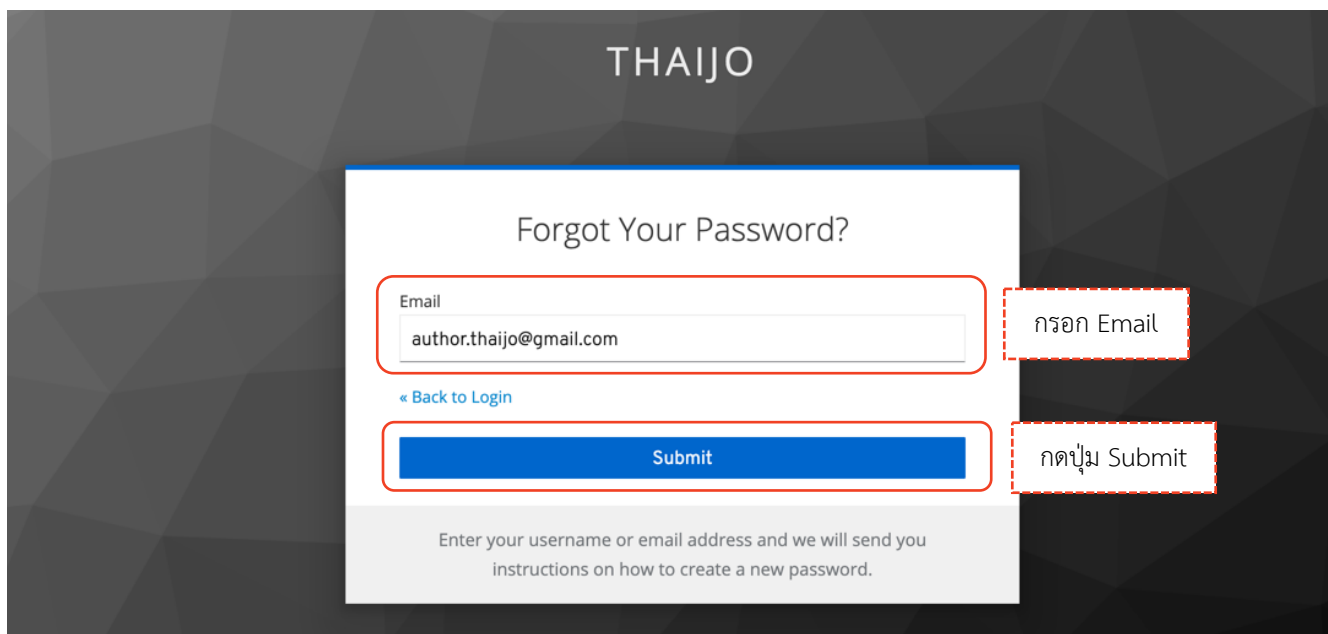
THAIJO

Forgot Your Password?

Email

author.thaijo@gmail.com

กรอก Email

« Back to Login

Submit

กดปุ่ม Submit

Enter your username or email address and we will send you instructions on how to create a new password.